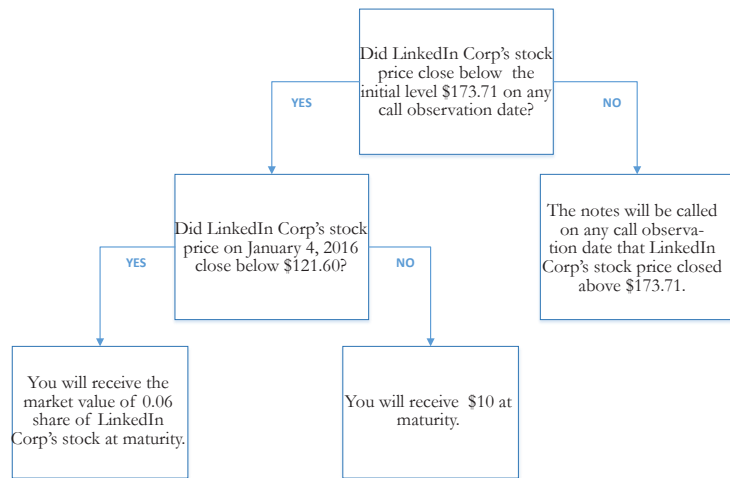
Did LinkedIn Corp's stock price close below the initial level $173.71 on any call observation date?

YES

NO

Did LinkedIn Corp's stock price on January 4, 2016 close below $121.60?

The notes will be called on any call observation date that LinkedIn Corp's stock price closed above $173.71.

YES

NO

You will receive the market value of 0.06 share of LinkedIn Corp's stock at maturity.

You will receive $10 at maturity.